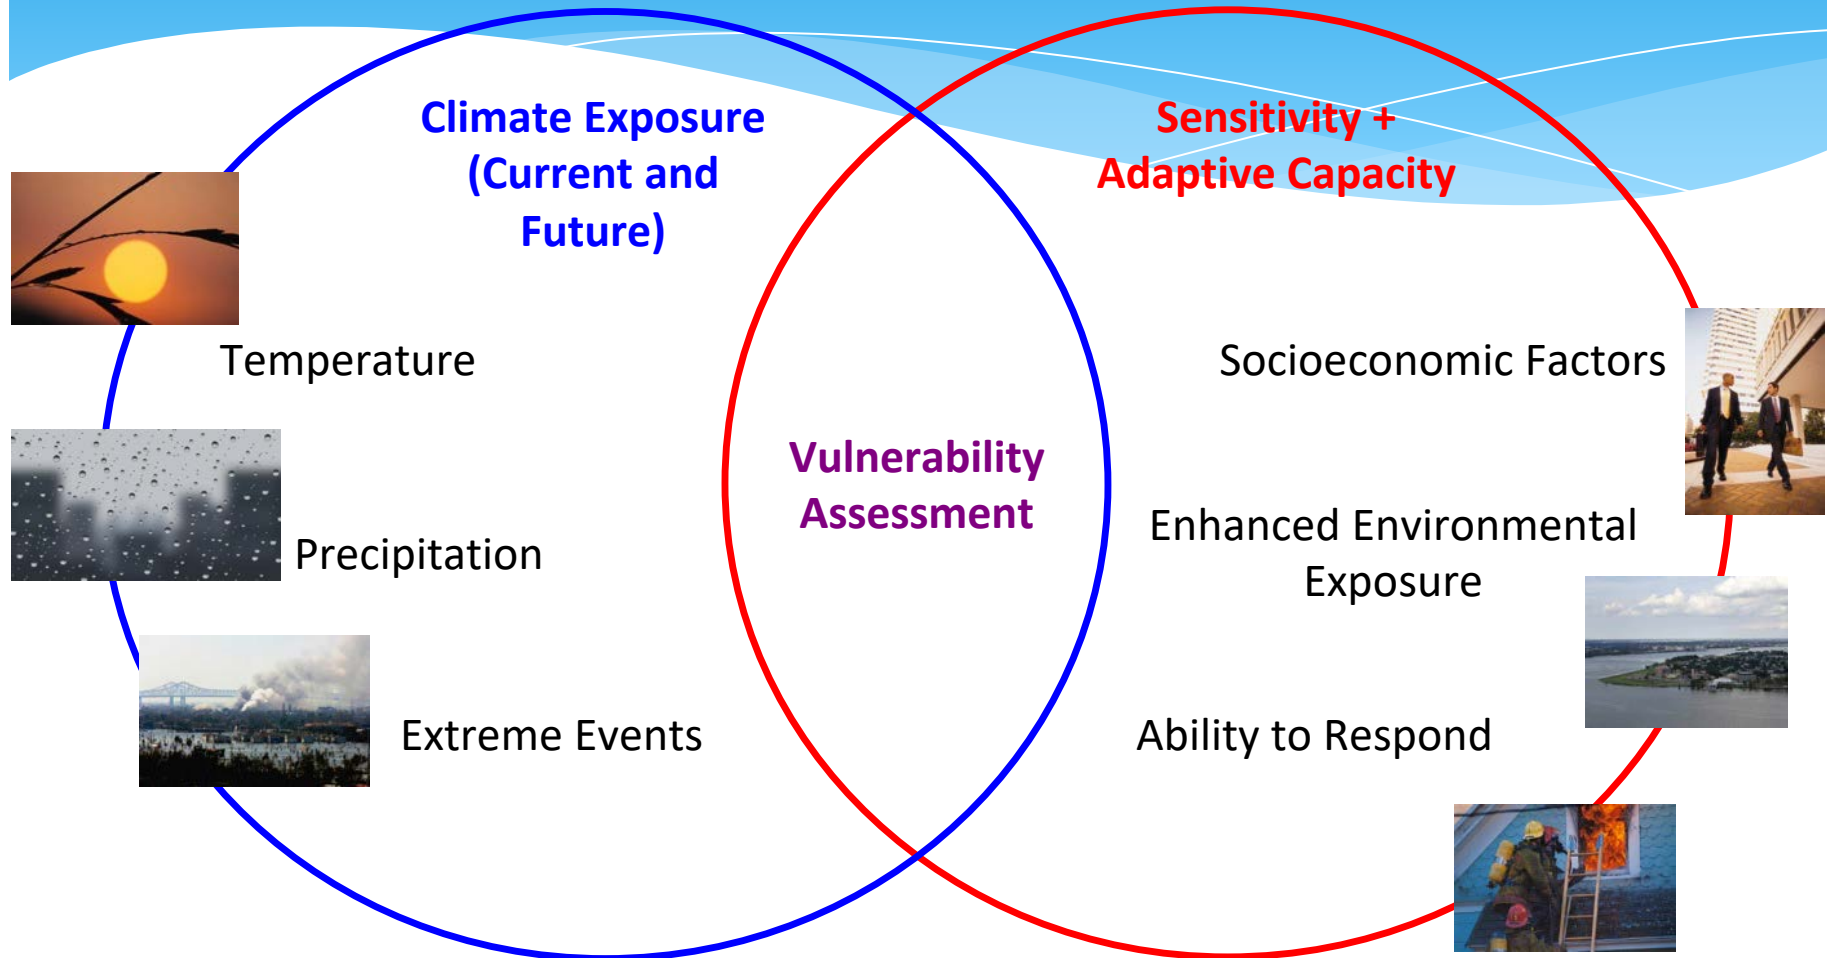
Climate Exposure (Current and Future)

Sensitivity + Adaptive Capacity

Temperature

Precipitation

Extreme Events

Vulnerability Assessment

Socioeconomic Factors

Enhanced Environmental Exposure

Ability to Respond